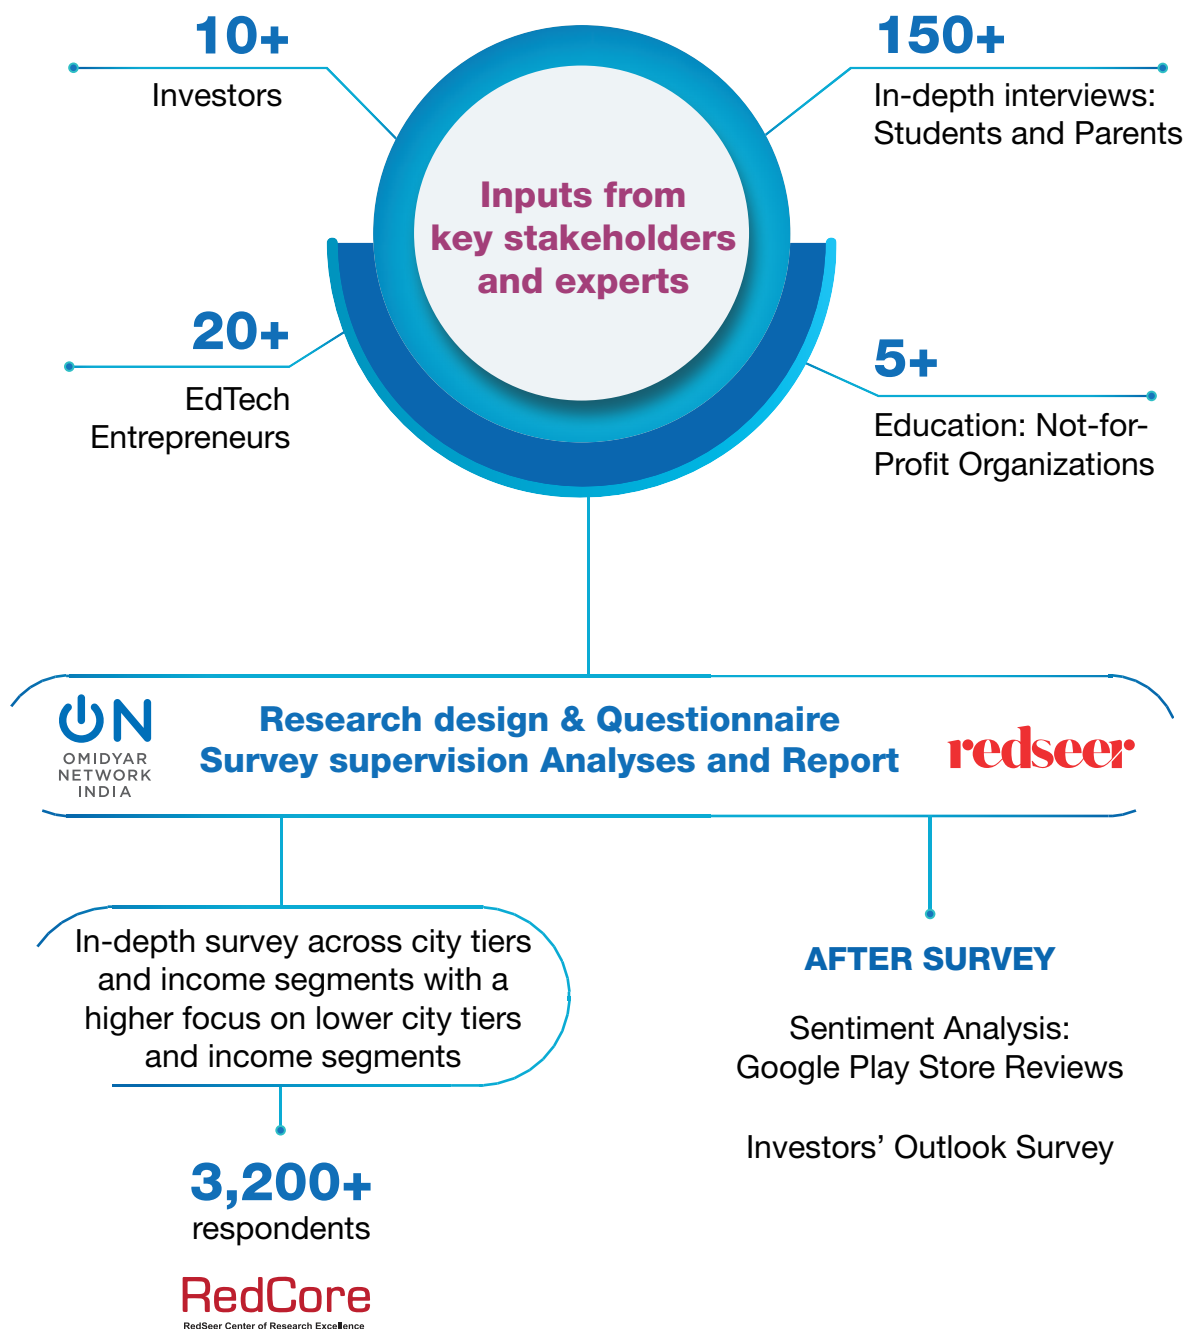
10+
Investors

150+
In-depth interviews: Students and Parents

Inputs from key stakeholders and experts

20+
EdTech Entrepreneurs

5+
Education: Not-for-Profit Organizations

ON
OMIDYAR NETWORK INDIA

Research design & Questionnaire
Survey supervision Analyses and Report

redseer

In-depth survey across city tiers and income segments with a higher focus on lower city tiers and income segments

AFTER SURVEY

Sentiment Analysis: Google Play Store Reviews

Investors' Outlook Survey

3,200+
respondents

RedCore
RedSeer Center of Research Excellence